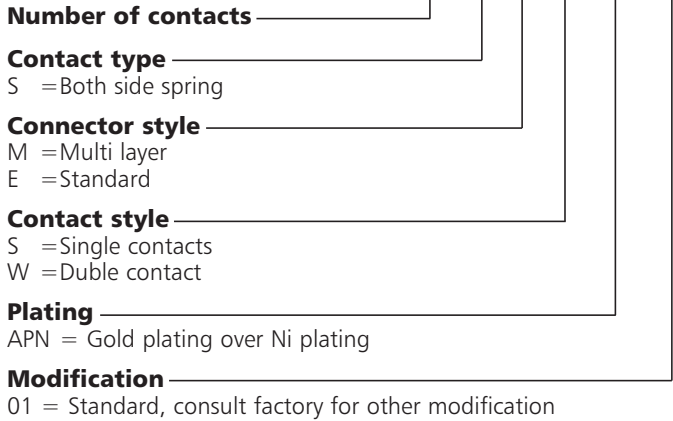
**Number of contacts**

**Contact type**
S =Both side spring

**Connector style**
M =Multi layer
E =Standard

**Contact style**
S =Single contacts
W =Duble contact

**Plating**
APN = Gold plating over Ni plating

**Modification**
01 = Standard, consult factory for other modification